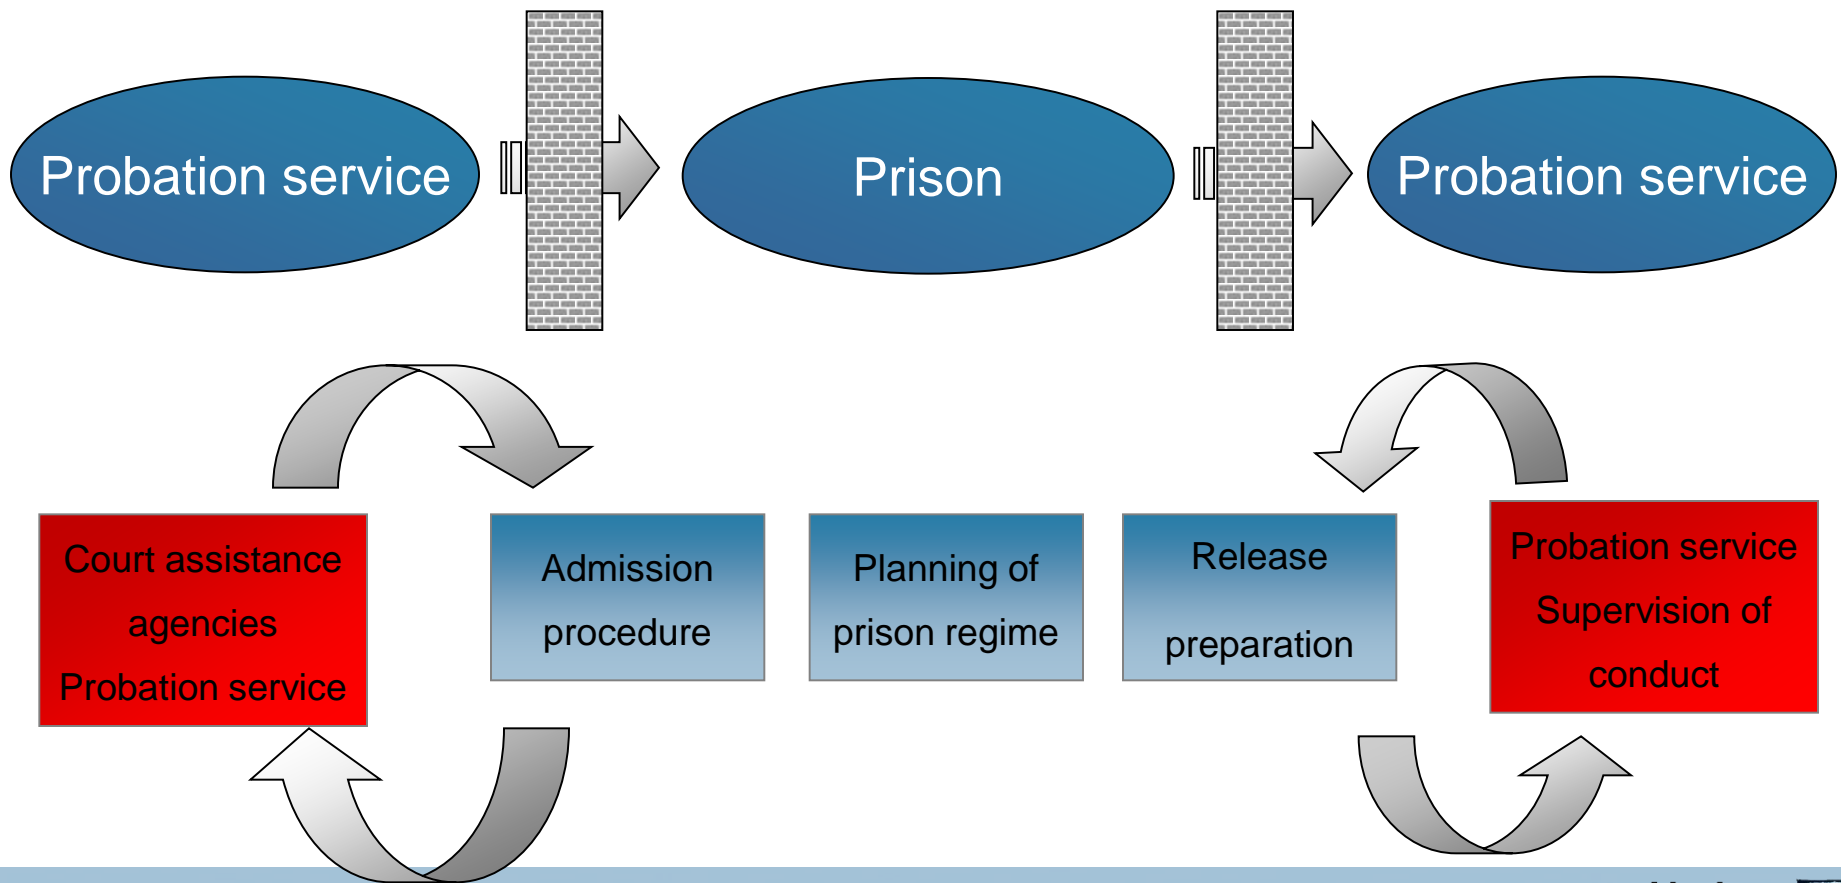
Probation service

Prison

Probation service

Court assistance agencies Probation service

Admission procedure

Planning of prison regime

Release preparation

Probation service Supervision of conduct